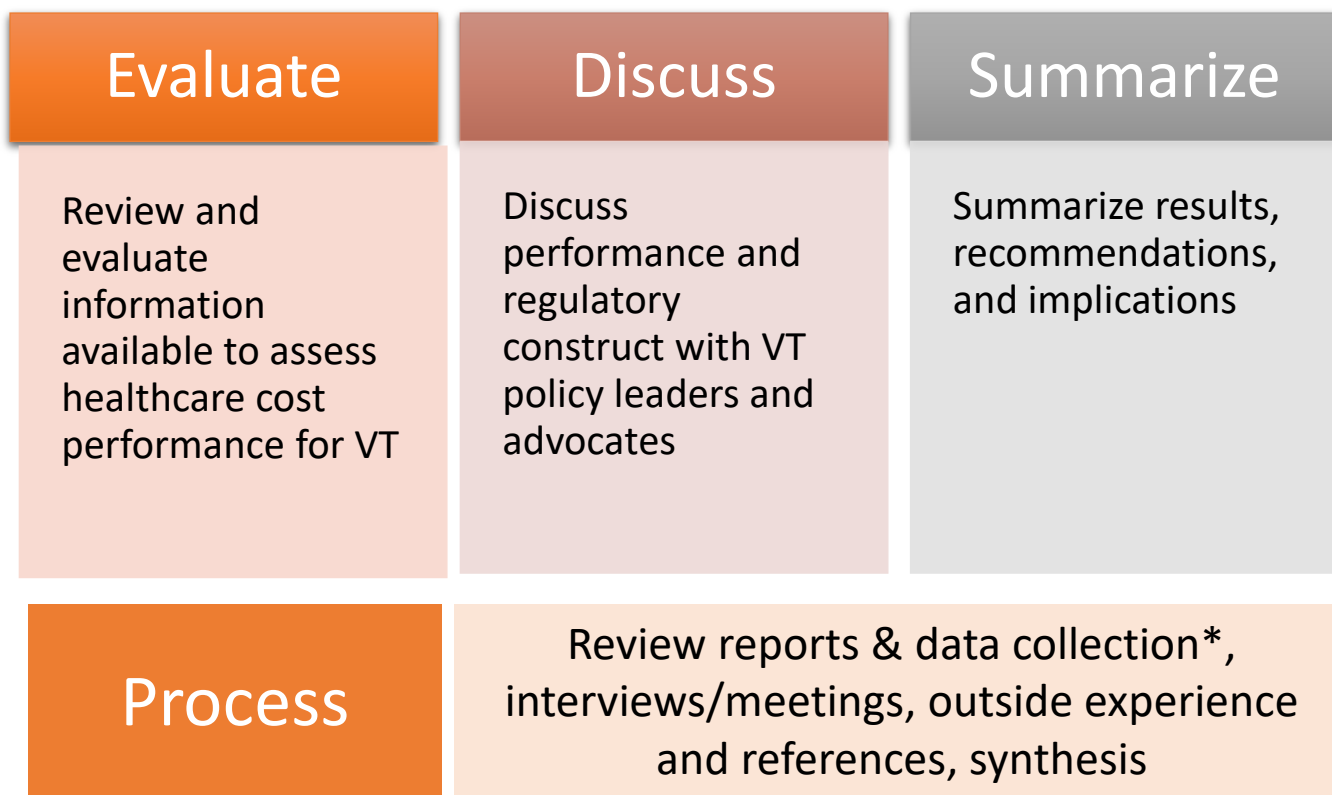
Evaluate

Review and evaluate information available to assess healthcare cost performance for VT

Discuss

Discuss performance and regulatory construct with VT policy leaders and advocates

Summarize

Summarize results, recommendations, and implications

Process

Review reports & data collection*, interviews/meetings, outside experience and references, synthesis